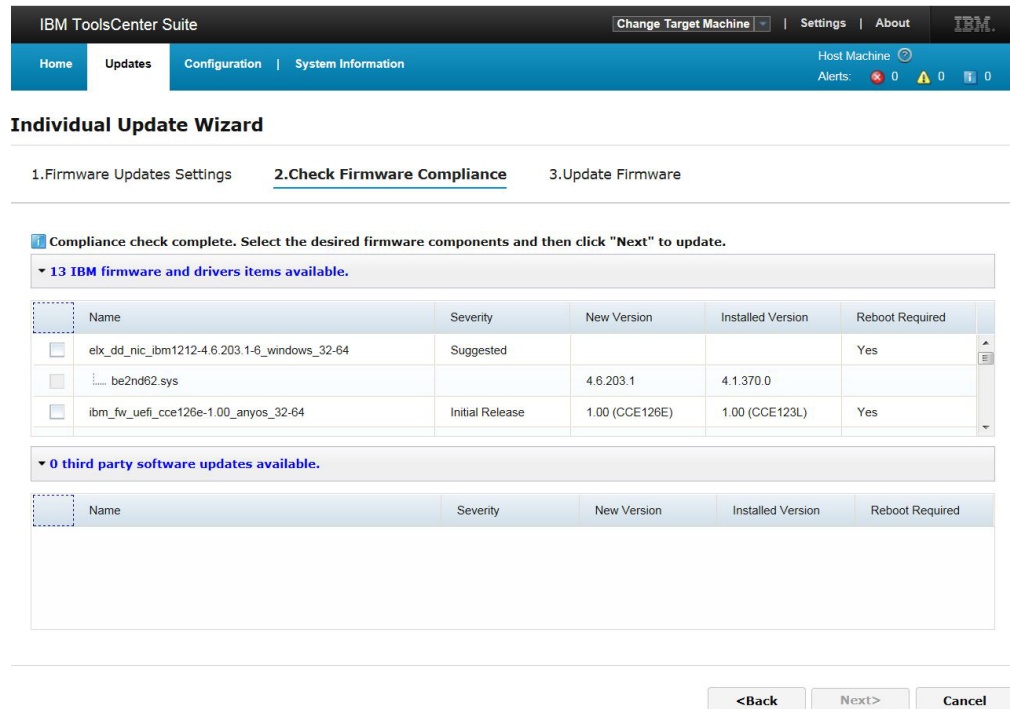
IBM ToolsCenter Suite

Change Target Machine | Settings | About IBM.

Home Updates Configuration | System Information

Host Machine
Alerts: 0 0 0

Individual Update Wizard

1.Firmware Updates Settings 2.Check Firmware Compliance 3.Update Firmware

Compliance check complete. Select the desired firmware components and then click "Next" to update.

13 IBM firmware and drivers items available.

| | Name | Severity | New Version | Installed Version | Reboot Required |
|---|---|---|---|---|---|
| | elx_dd_nic_ibm1212-4.6.203.1-6_windows_32-64 | Suggested | | | Yes |
| | be2nd62.sys | | 4.6.203.1 | 4.1.370.0 | |
| | ibm_fw_uefi_cce126e-1.00_anyos_32-64 | Initial Release | 1.00 (CCE126E) | 1.00 (CCE123L) | Yes |

0 third party software updates available.

| | Name | Severity | New Version | Installed Version | Reboot Required |
|---|---|---|---|---|---|

<Back Next> Cancel